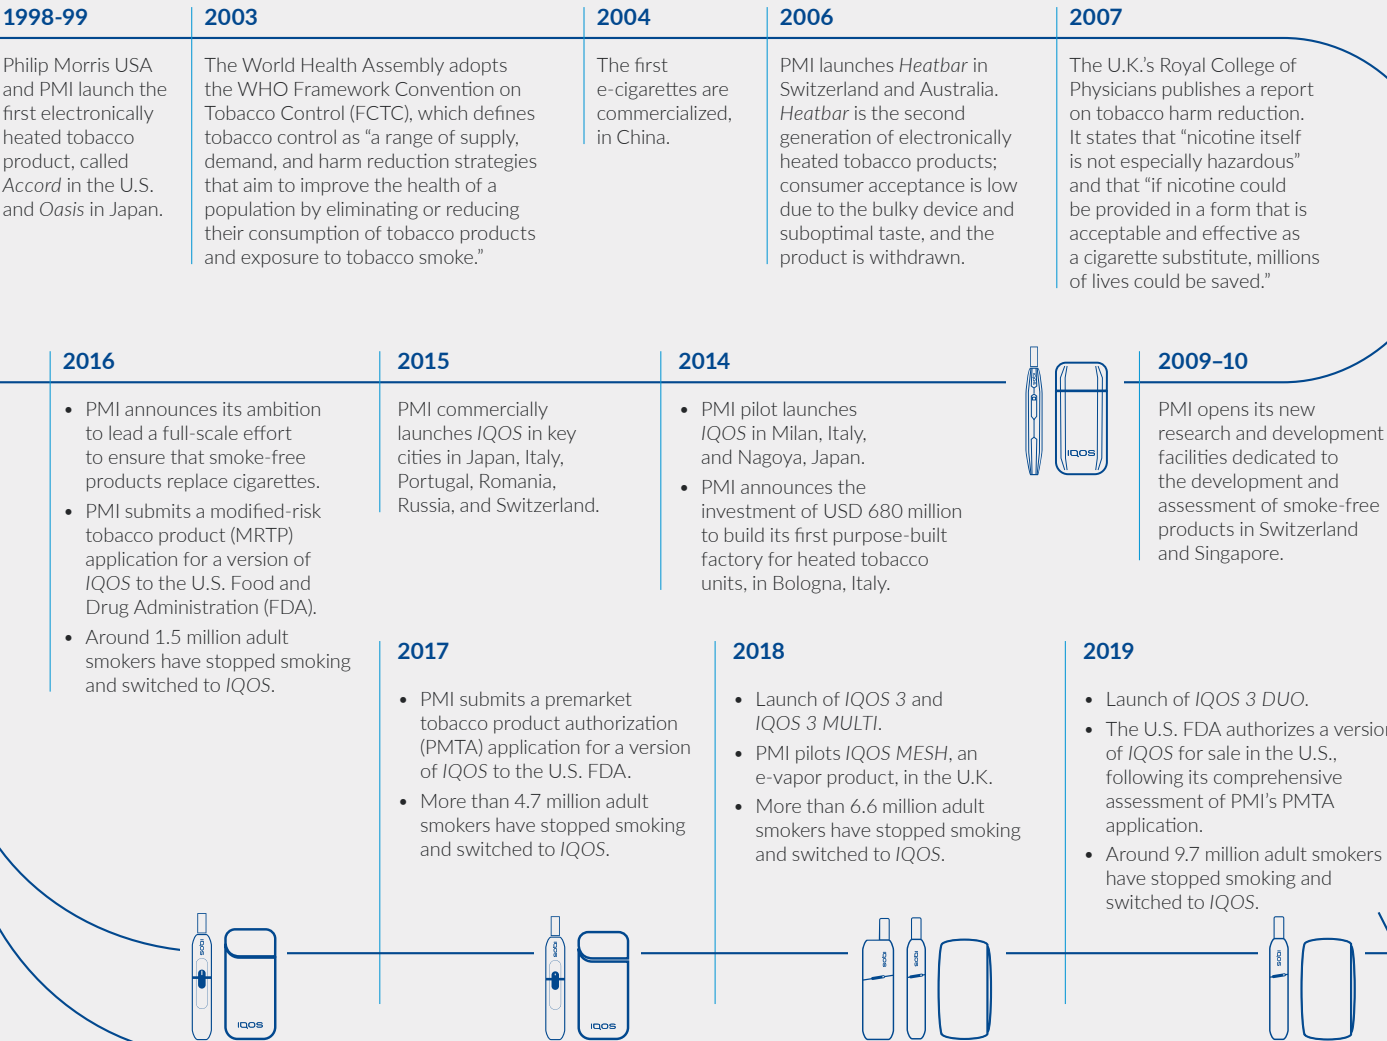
1998-99

Philip Morris USA and PMI launch the first electronically heated tobacco product, called *Accord* in the U.S. and *Oasis* in Japan.

2003

The World Health Assembly adopts the WHO Framework Convention on Tobacco Control (FCTC), which defines tobacco control as "a range of supply, demand, and harm reduction strategies that aim to improve the health of a population by eliminating or reducing their consumption of tobacco products and exposure to tobacco smoke."

2004

The first e-cigarettes are commercialized, in China.

2006

PMI launches *Heatbar* in Switzerland and Australia. *Heatbar* is the second generation of electronically heated tobacco products; consumer acceptance is low due to the bulky device and suboptimal taste, and the product is withdrawn.

2007

The U.K.'s Royal College of Physicians publishes a report on tobacco harm reduction. It states that "nicotine itself is not especially hazardous" and that "if nicotine could be provided in a form that is acceptable and effective as a cigarette substitute, millions of lives could be saved."

2016

• PMI announces its ambition to lead a full-scale effort to ensure that smoke-free products replace cigarettes.
• PMI submits a modified-risk tobacco product (MRTP) application for a version of *IQOS* to the U.S. Food and Drug Administration (FDA).
• Around 1.5 million adult smokers have stopped smoking and switched to *IQOS*.

2015

PMI commercially launches *IQOS* in key cities in Japan, Italy, Portugal, Romania, Russia, and Switzerland.

2014

• PMI pilot launches *IQOS* in Milan, Italy, and Nagoya, Japan.
• PMI announces the investment of USD 680 million to build its first purpose-built factory for heated tobacco units, in Bologna, Italy.

IQOS

2009–10

PMI opens its new research and development facilities dedicated to the development and assessment of smoke-free products in Switzerland and Singapore.

2017

• PMI submits a premarket tobacco product authorization (PMTA) application for a version of *IQOS* to the U.S. FDA.
• More than 4.7 million adult smokers have stopped smoking and switched to *IQOS*.

2018

• Launch of *IQOS 3* and *IQOS 3 MULTI*.
• PMI pilots *IQOS MESH*, an e-vapor product, in the U.K.
• More than 6.6 million adult smokers have stopped smoking and switched to *IQOS*.

2019

• Launch of *IQOS 3 DUO*.
• The U.S. FDA authorizes a versio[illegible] of *IQOS* for sale in the U.S., following its comprehensive assessment of PMI's PMTA application.
• Around 9.7 million adult smokers have stopped smoking and switched to *IQOS*.

IQOS IQOS IQOS IQOS IQOS IQOS IQOS IQOS